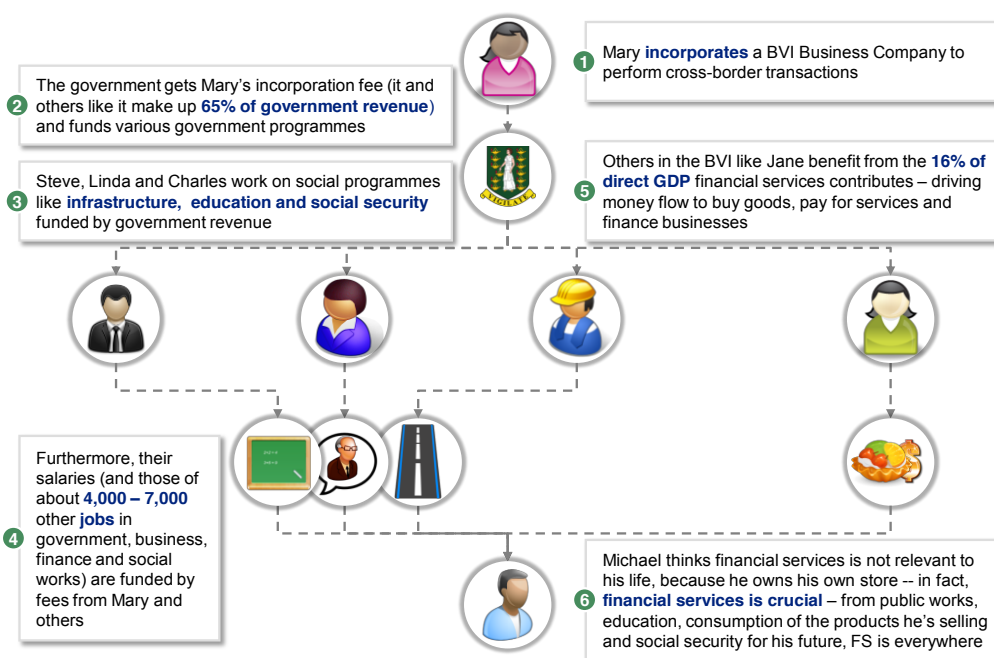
1 Mary incorporates a BVI Business Company to perform cross-border transactions

2 The government gets Mary's incorporation fee (it and others like it make up 65% of government revenue) and funds various government programmes

VIGILATE

3 Steve, Linda and Charles work on social programmes like infrastructure, education and social security funded by government revenue

5 Others in the BVI like Jane benefit from the 16% of direct GDP financial services contributes – driving money flow to buy goods, pay for services and finance businesses

4 Furthermore, their salaries (and those of about 4,000 – 7,000 other jobs in government, business, finance and social works) are funded by fees from Mary and others

6 Michael thinks financial services is not relevant to his life, because he owns his own store -- in fact, financial services is crucial – from public works, education, consumption of the products he's selling and social security for his future, FS is everywhere